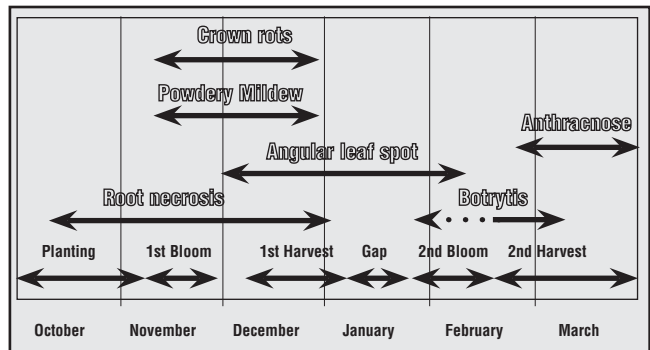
Crown rots

Powdery Mildew

Anthracnose

Angular leaf spot

Root necrosis

Botrytis

Planting

1st Bloom

1st Harvest

Gap

2nd Bloom

2nd Harvest

October

November

December

January

February

March